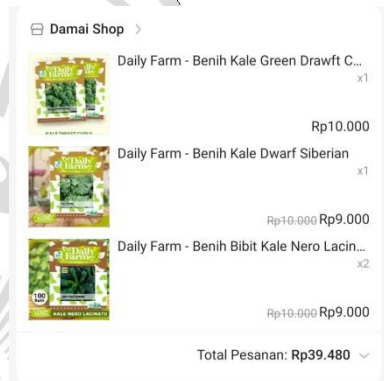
Damai Shop >

Daily Farm - Benih Kale Green Drawft C...
x1
Rp10.000

Daily Farm - Benih Kale Dwarf Siberian
x1
Rp10.000 Rp9.000

Daily Farm - Benih Bibit Kale Nero Lacin...
x2
Rp10.000 Rp9.000

Total Pesanan: Rp39.480